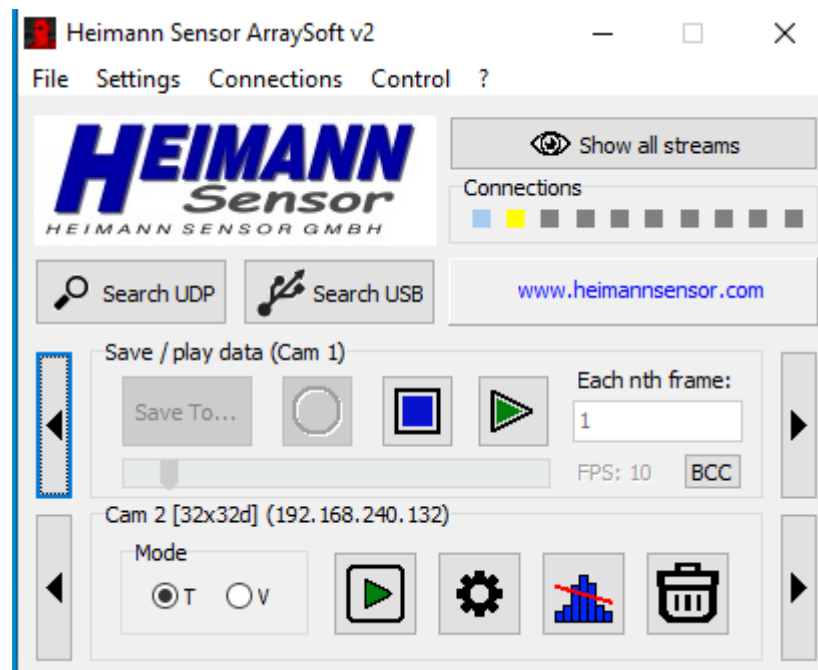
Heimann Sensor ArraySoft v2

File Settings Connections Control ?

HEIMANN Sensor
HEIMANN SENSOR GMBH

Show all streams

Connections

Search UDP

Search USB

www.heimannsensor.com

Save / play data (Cam 1)

Save To...

Each nth frame:

1

FPS: 10

BCC

Cam 2 [32x32d] (192.168.240.132)

Mode

T

V